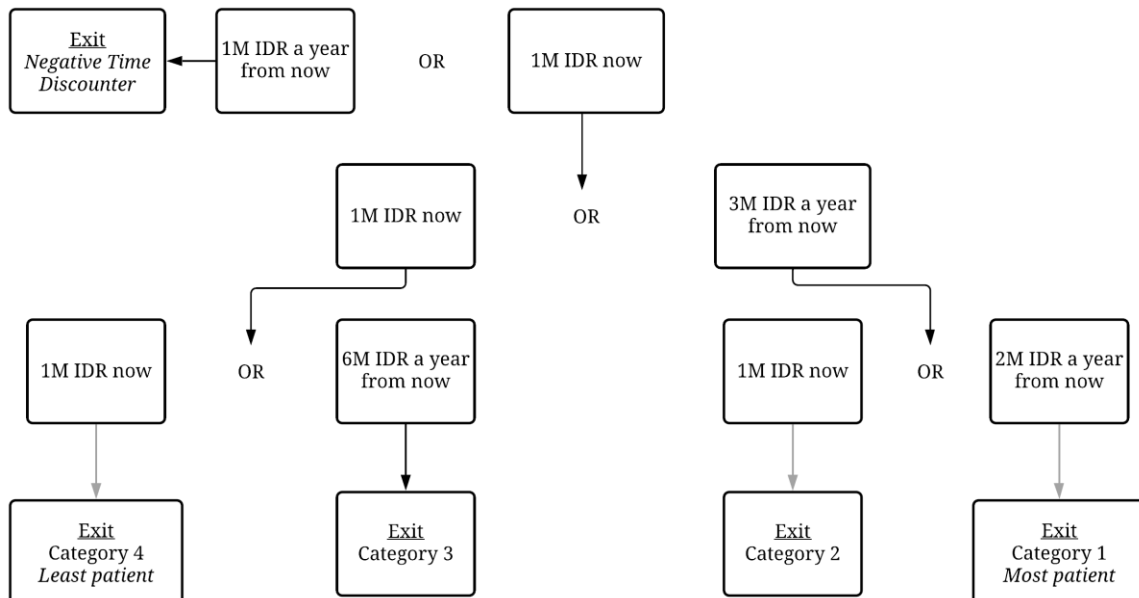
Exit
Negative Time Discounter

1M IDR a year from now

OR

1M IDR now

1M IDR now

OR

3M IDR a year from now

1M IDR now

OR

6M IDR a year from now

1M IDR now

OR

2M IDR a year from now

Exit
Category 4
Least patient

Exit
Category 3

Exit
Category 2

Exit
Category 1
Most patient